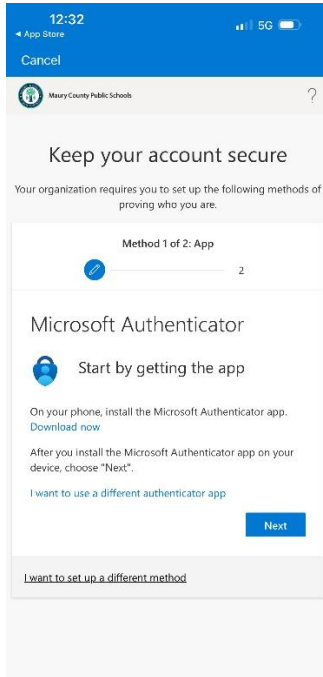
12:32
◄ App Store
5G
Cancel

Maury County Public Schools
?

Keep your account secure

Your organization requires you to set up the following methods of proving who you are.

Method 1 of 2: App

2

Microsoft Authenticator

Start by getting the app

On your phone, install the Microsoft Authenticator app. Download now

After you install the Microsoft Authenticator app on your device, choose "Next".

I want to use a different authenticator app

Next

I want to set up a different method